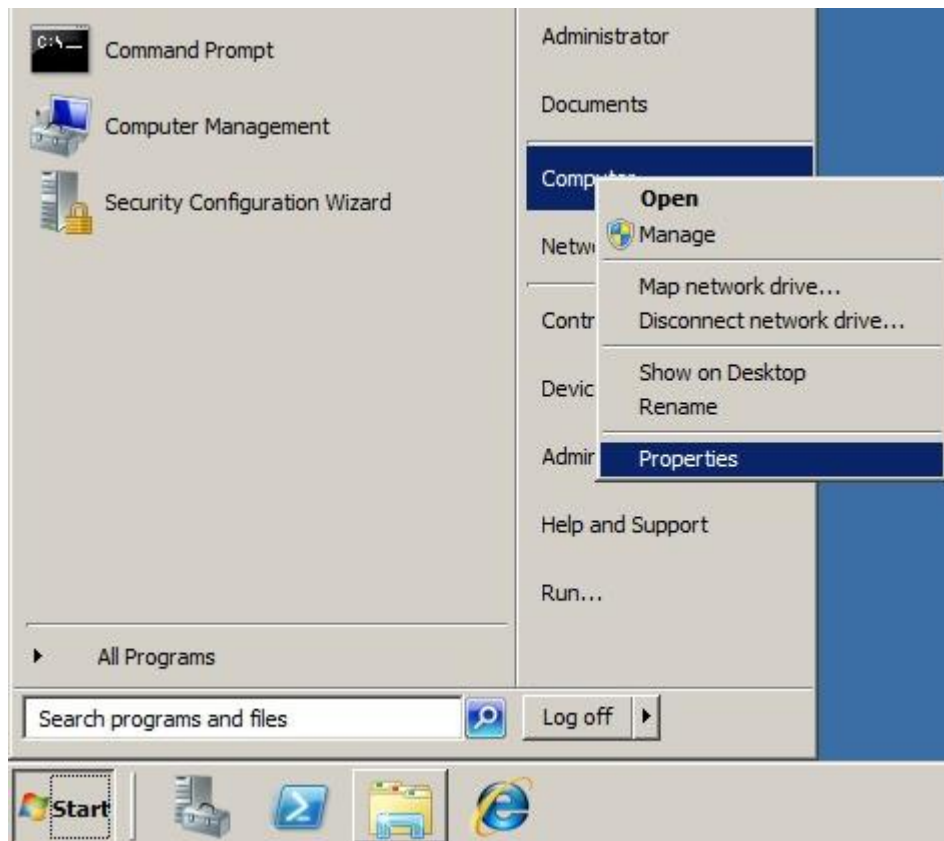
Command Prompt
Computer Management
Security Configuration Wizard

All Programs

Search programs and files

Administrator
Documents
Comp
Netw
Contr
Devic
Admir
Help and Support
Run...

Log off

Open
Manage
Map network drive...
Disconnect network drive...
Show on Desktop
Rename
Properties

Start